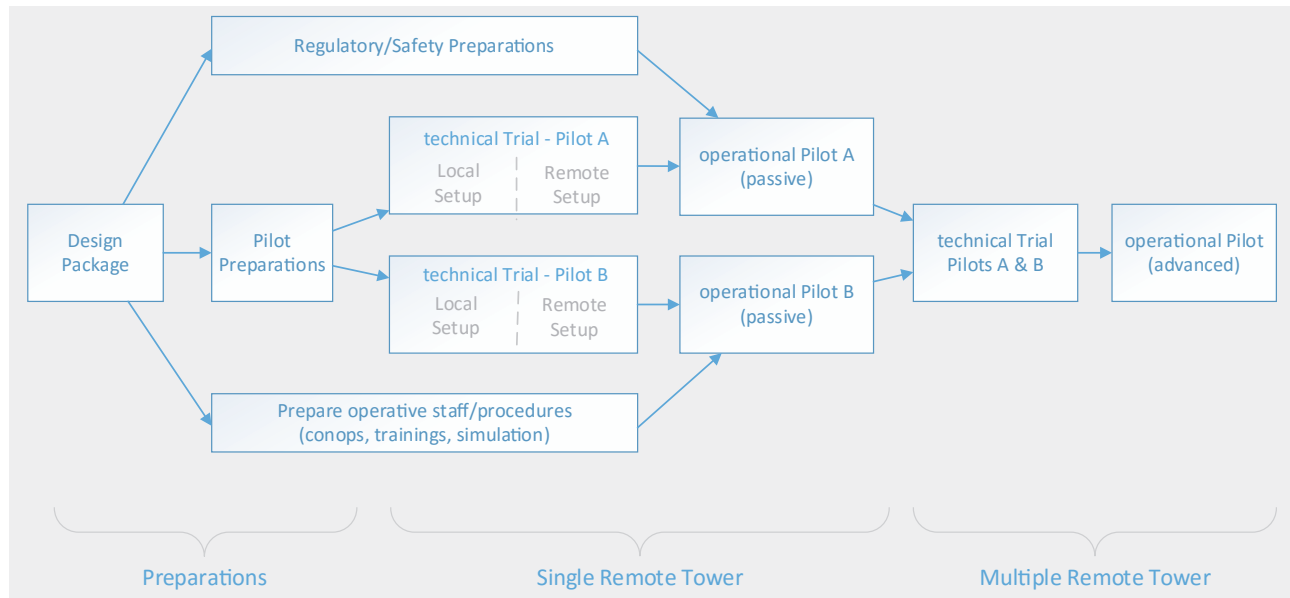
Regulatory/Safety Preparations

Design Package

Pilot Preparations

technical Trial - Pilot A

Local Setup

Remote Setup

operational Pilot A (passive)

technical Trial - Pilot B

Local Setup

Remote Setup

operational Pilot B (passive)

technical Trial Pilots A & B

operational Pilot (advanced)

Prepare operative staff/procedures (conops, trainings, simulation)

Preparations

Single Remote Tower

Multiple Remote Tower